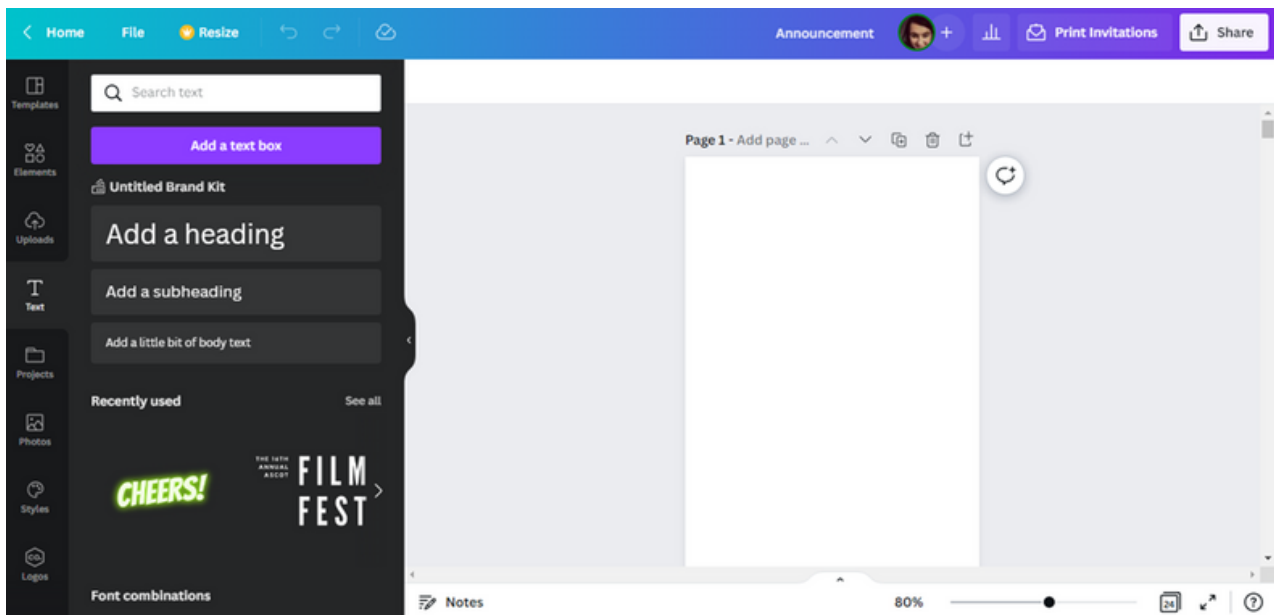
Home File Resize

Announcement + Print Invitations Share

Templates

Elements

Uploads

Text

Projects

Photos

Styles

Logos

Search text

Add a text box

Untitled Brand Kit

Add a heading

Add a subheading

Add a little bit of body text

Recently used

See all

CHEERS!

THE 14TH ANNUAL ASCOT FILM FEST

Font combinations

Page 1 - Add page ...

Notes

80%

24

?